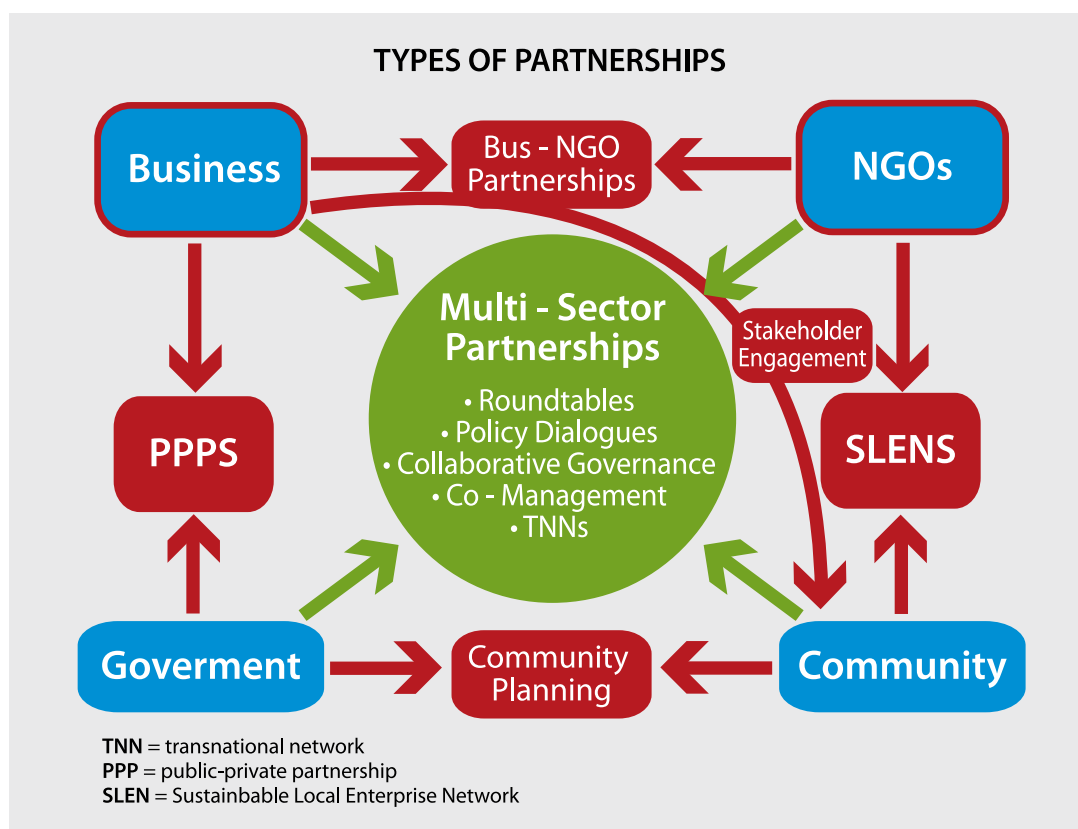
TYPES OF PARTNERSHIPS

Business

Bus - NGO Partnerships

NGOs

Multi - Sector Partnerships

• Roundtables
• Policy Dialogues
• Collaborative Governance
• Co - Management
• TNNs

Stakeholder Engagement

PPPS

SLENS

Goverment

Community Planning

Community

**TNN** = transnational network
**PPP** = public-private partnership
**SLEN** = Sustainbable Local Enterprise Network